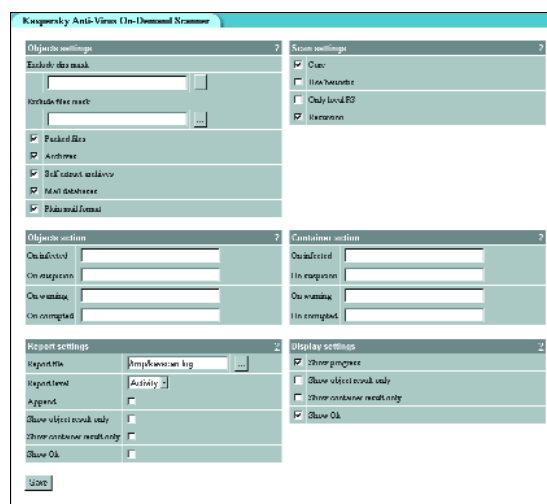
Kaspersky Anti-Virus On-Demand Scanner

Objects settings ?

Exclude files mask

Include files mask

...

Packed files

Archives

Self-extract archives

Mail databases

Plain mail format

Scan settings ?

Cure

Use heuristic

Only local FS

Recursion

Objects action ?

On infected

On suspicion

On warning

On corrupted

Container action ?

On infected

On suspicion

On warning

On corrupted

Report settings ?

Report file /tmp/kavscan.log ...

Report level Activity

Append

Show object result only

Show container result only

Show Ok

Display settings ?

Show progress

Show object result only

Show container result only

Show Ok

Save